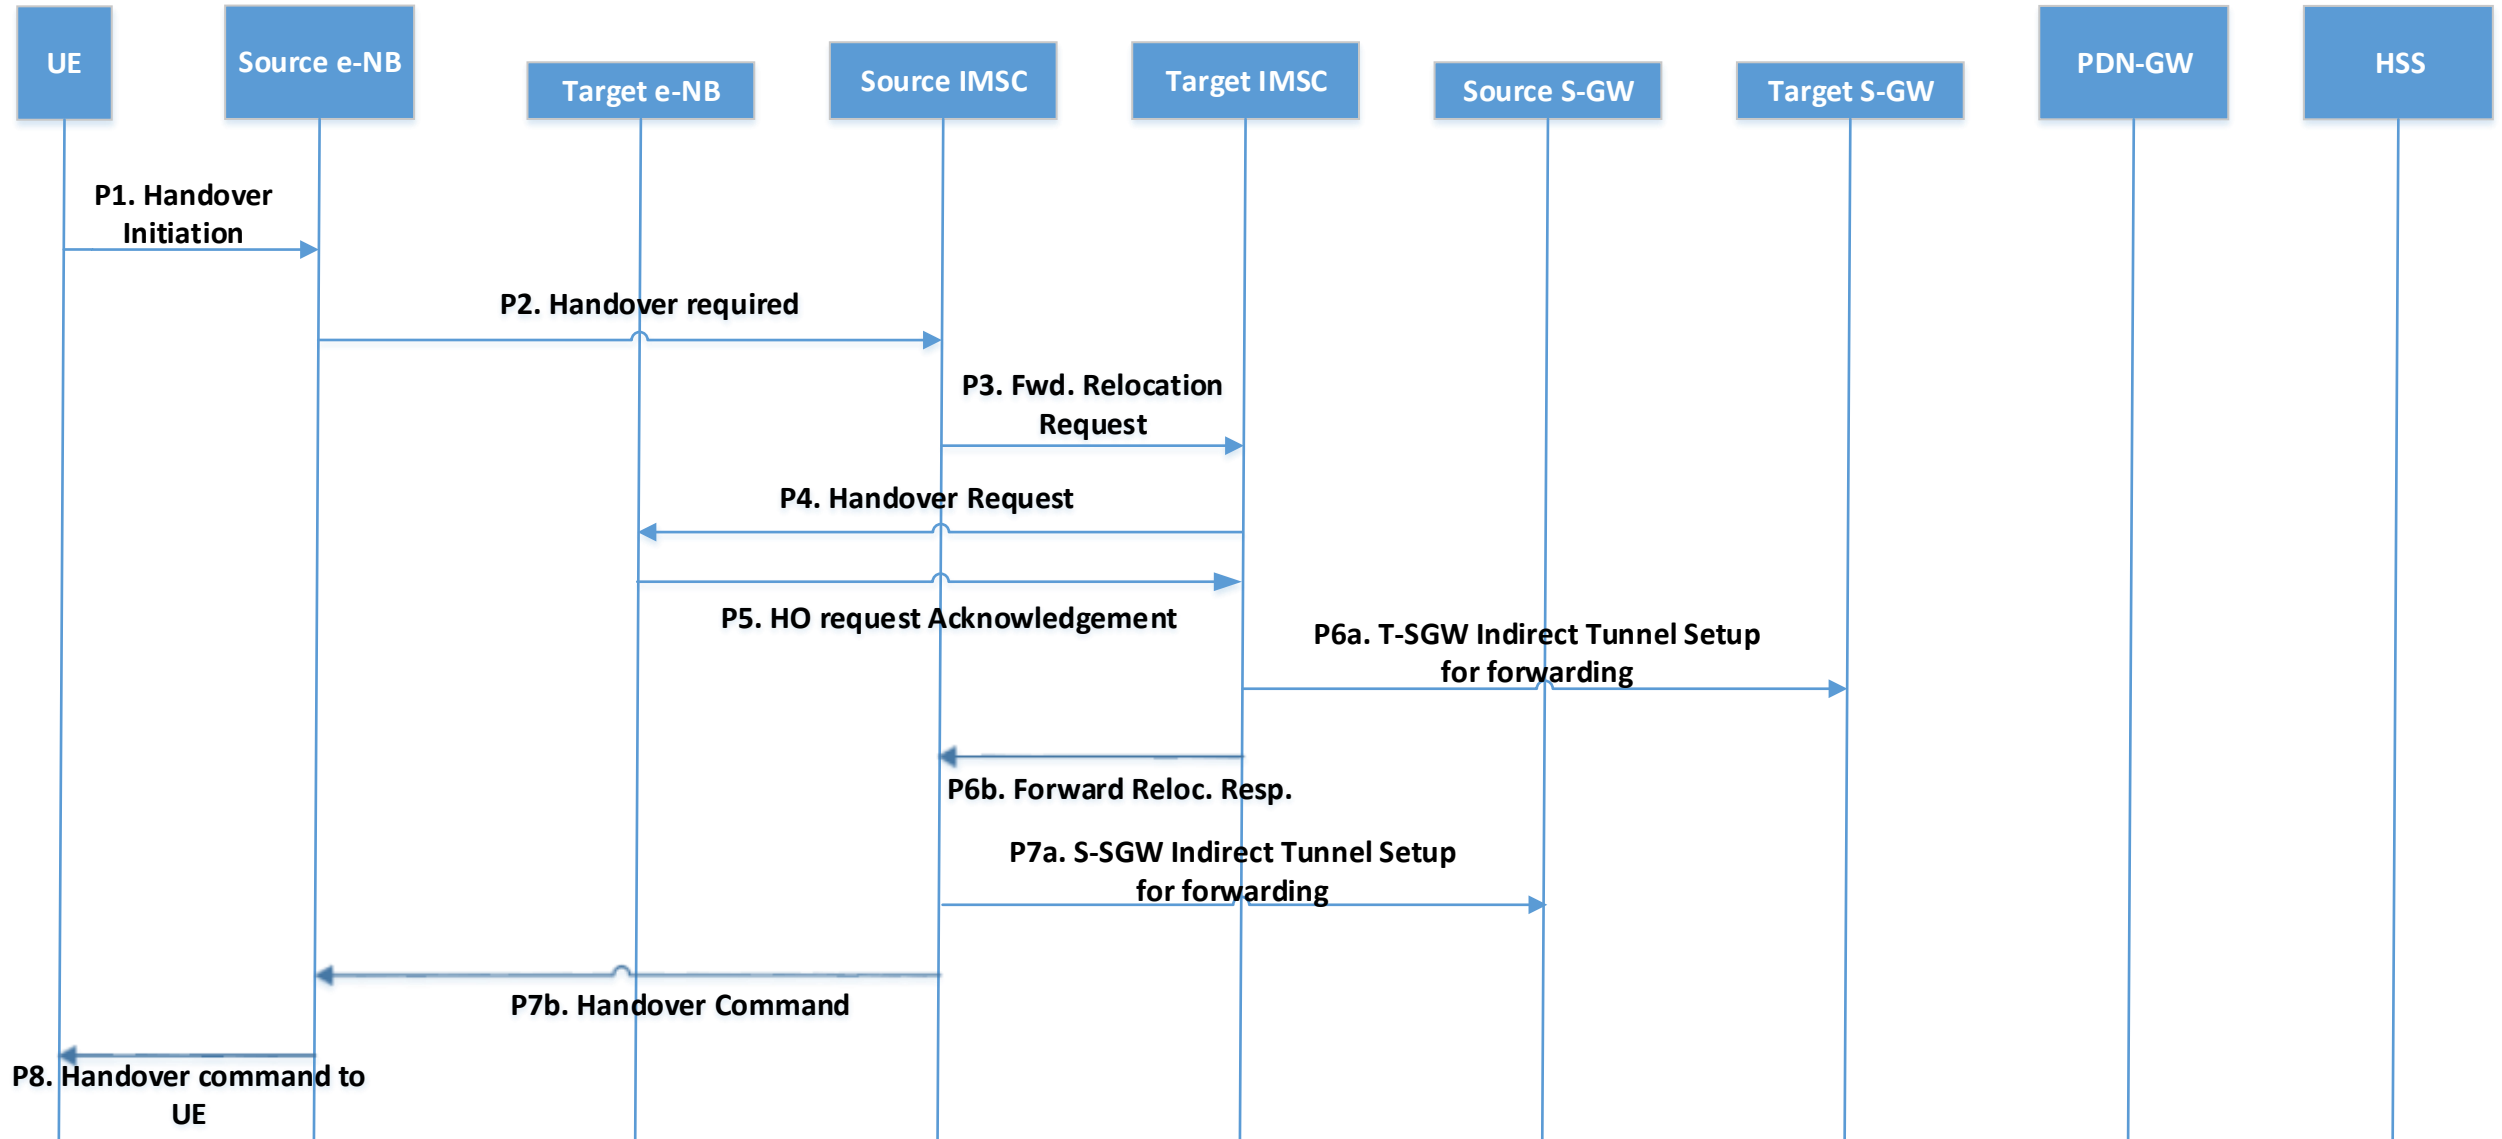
UE
Source e-NB
Target e-NB
Source IMSC
Target IMSC
Source S-GW
Target S-GW
PDN-GW
HSS

P1. Handover Initiation

P2. Handover required

P3. Fwd. Relocation Request

P4. Handover Request

P5. HO request Acknowledgement

P6a. T-SGW Indirect Tunnel Setup for forwarding

P6b. Forward Reloc. Resp.

P7a. S-SGW Indirect Tunnel Setup for forwarding

P7b. Handover Command

P8. Handover command to UE